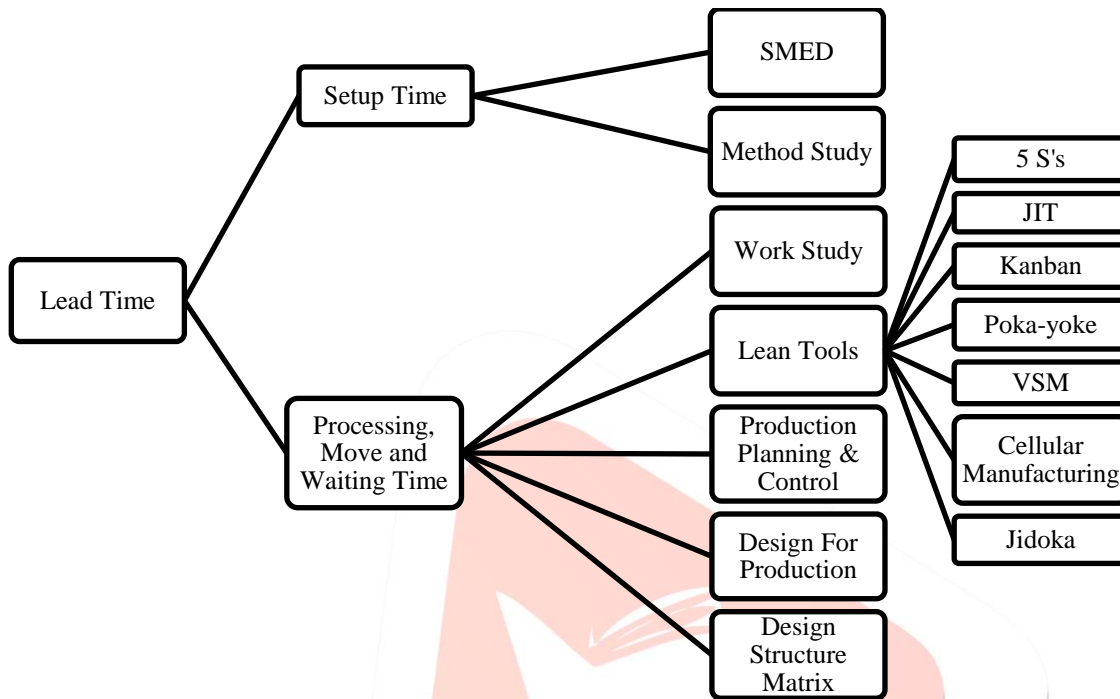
Lead Time

Setup Time

SMED

Method Study

Processing, Move and Waiting Time

Work Study

Lean Tools

Production Planning & Control

Design For Production

Design Structure Matrix

5 S's

JIT

Kanban

Poka-yoke

VSM

Cellular Manufacturing

Jidoka